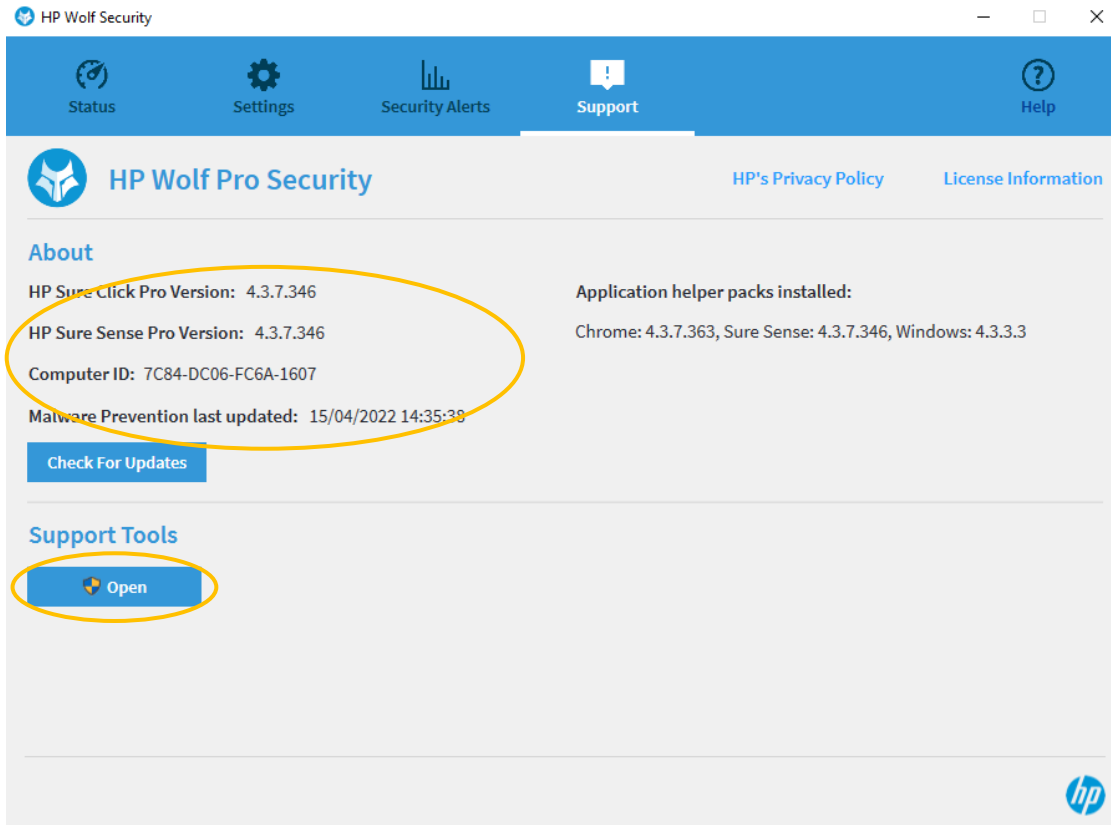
HP Wolf Security

Status
Settings
Security Alerts
Support
Help

HP Wolf Pro Security
HP's Privacy Policy
License Information

About

HP Sure Click Pro Version: 4.3.7.346
HP Sure Sense Pro Version: 4.3.7.346
Computer ID: 7C84-DC06-FC6A-1607
Malware Prevention last updated: 15/04/2022 14:35:38

Application helper packs installed:
Chrome: 4.3.7.363, Sure Sense: 4.3.7.346, Windows: 4.3.3.3

Check For Updates

Support Tools

Open

hp